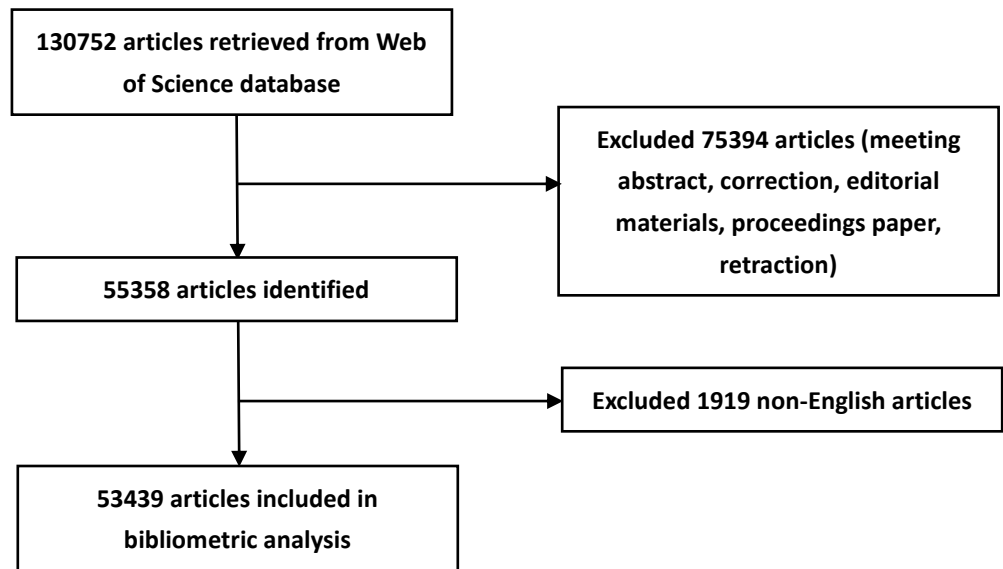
130752 articles retrieved from Web of Science database

Excluded 75394 articles (meeting abstract, correction, editorial materials, proceedings paper, retraction)

55358 articles identified

Excluded 1919 non-English articles

53439 articles included in bibliometric analysis